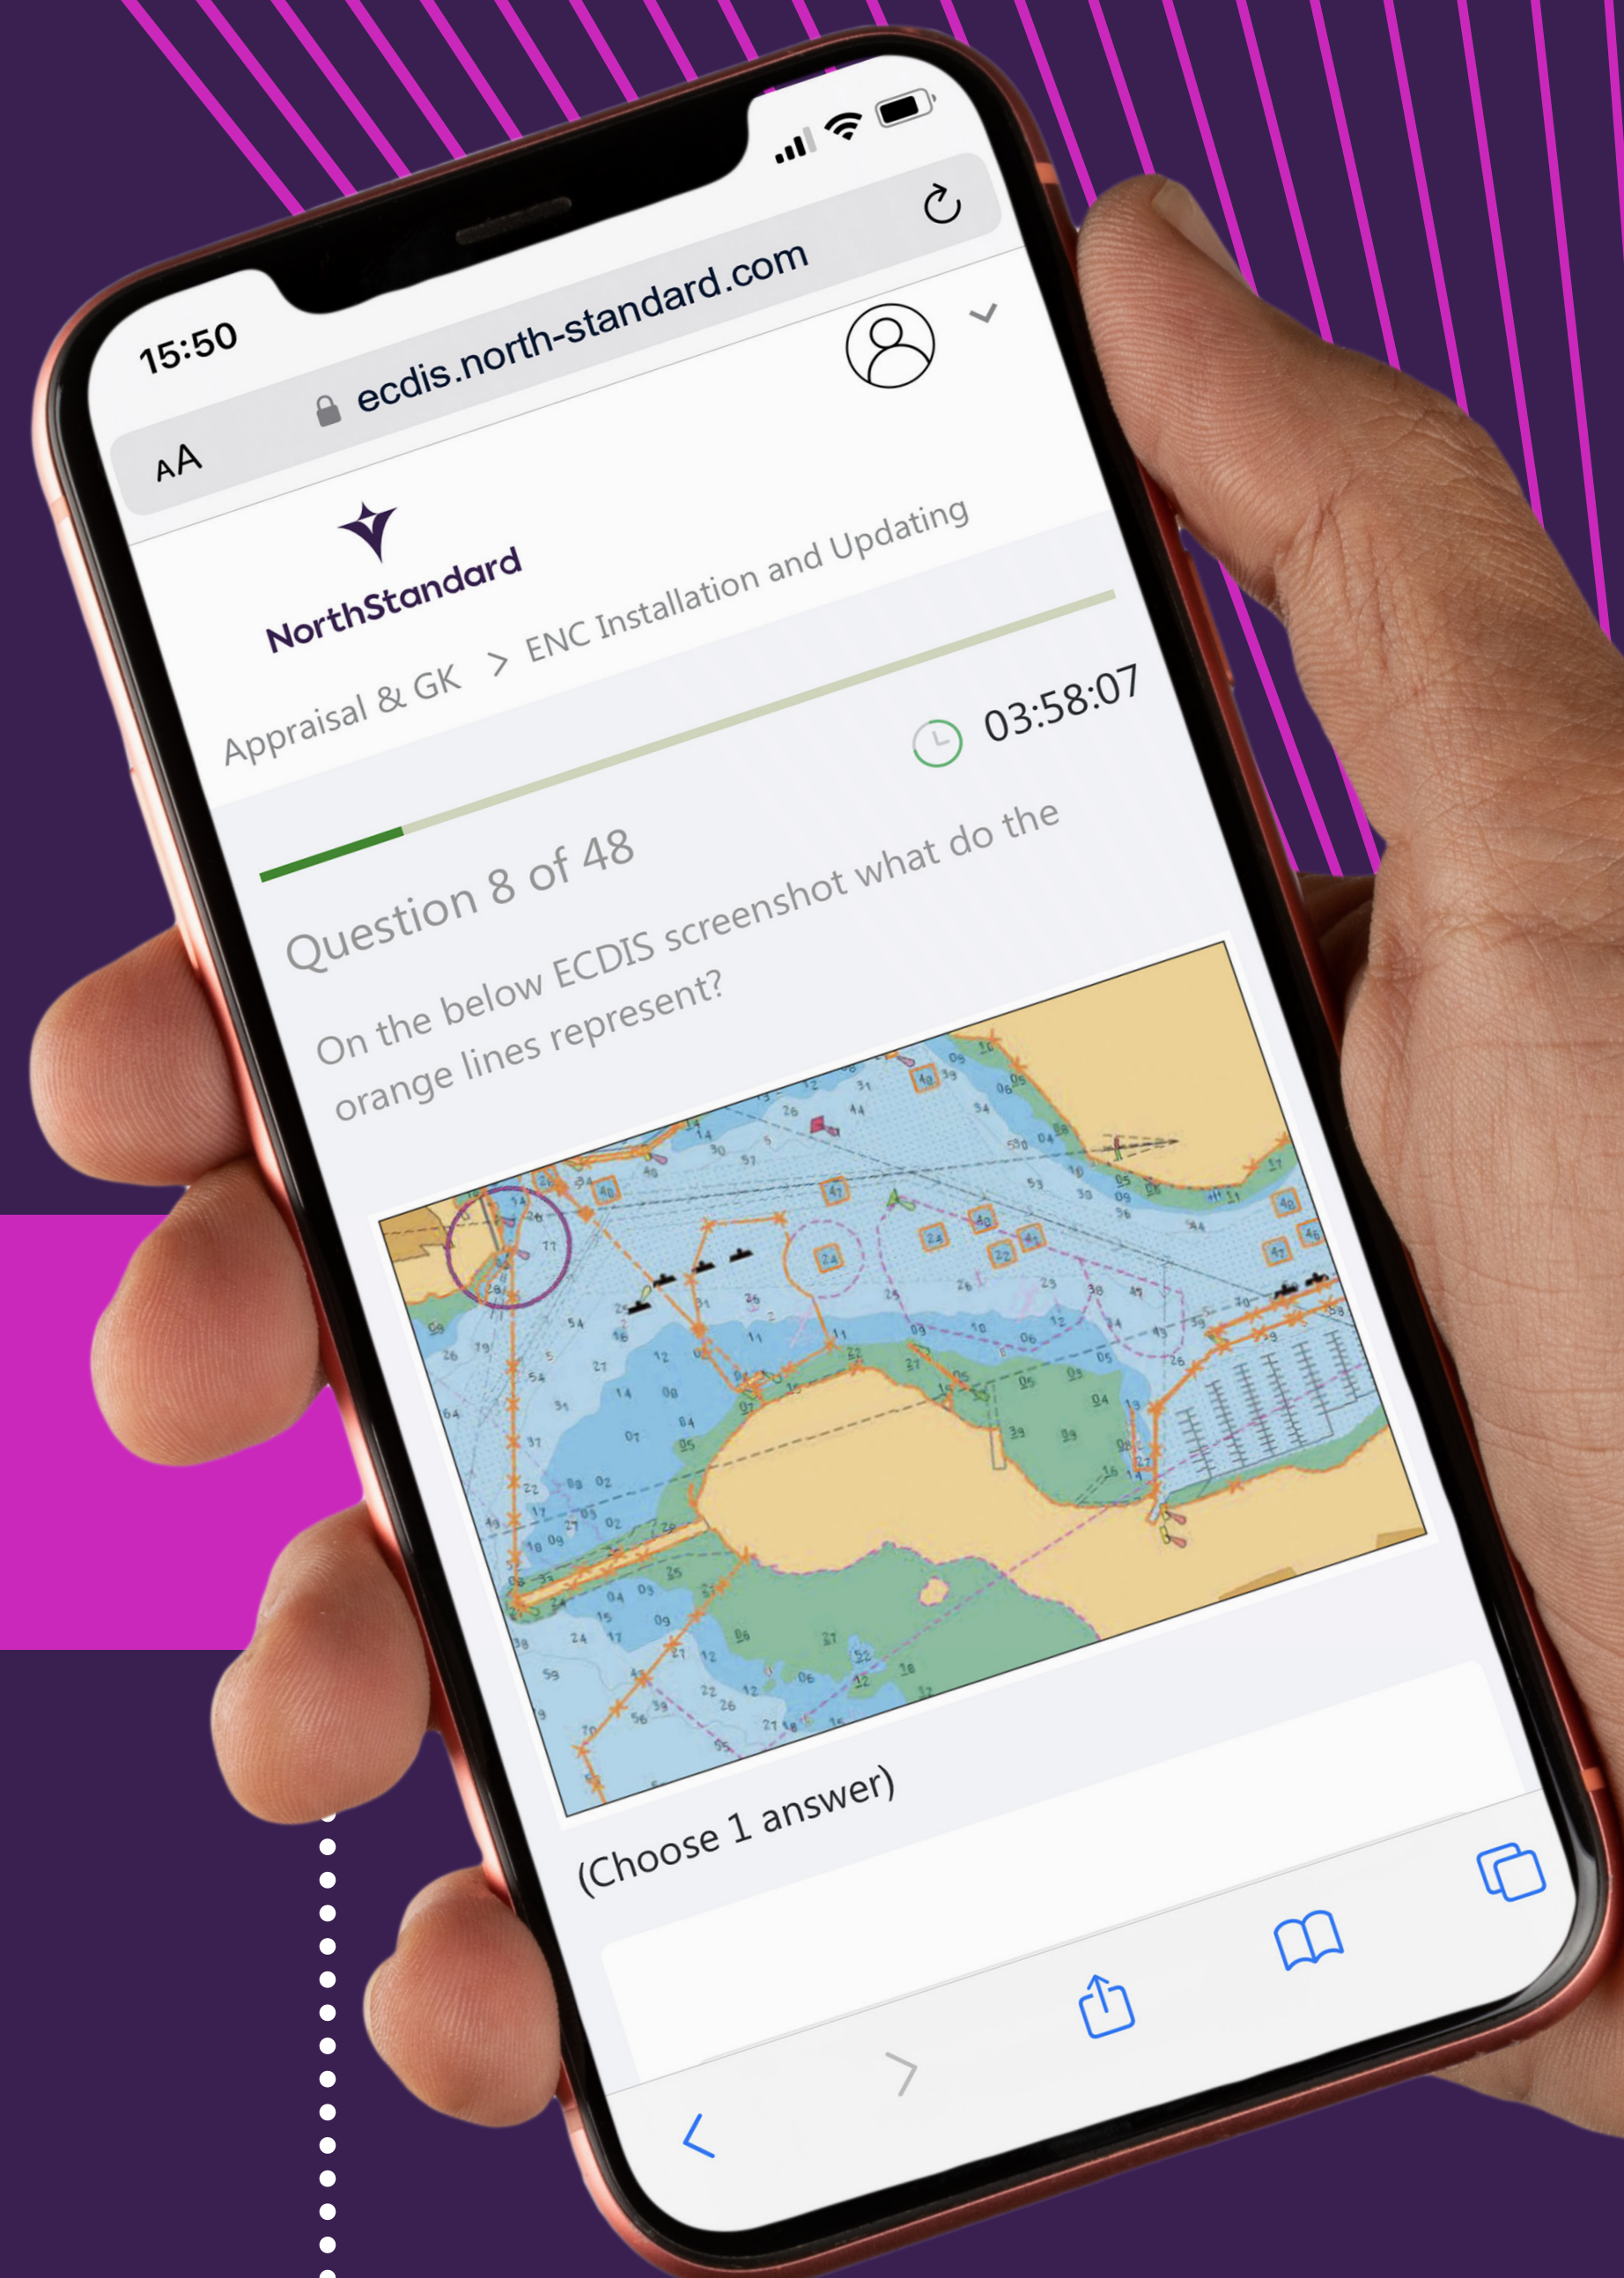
15:50

AA ecdis.north-standard.com

NorthStandard

Appraisal & GK > ENC Installation and Updating

03:58:07

Question 8 of 48

On the below ECDIS screenshot what do the orange lines represent?

(Choose 1 answer)